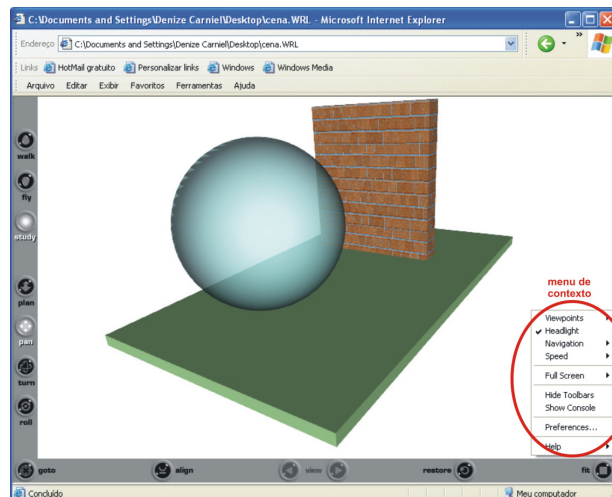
C:\Documents and Settings\Denize Carniel\Desktop\cena.WRL - Microsoft Internet Explorer

Endereço C:\Documents and Settings\Denize Carniel\Desktop\cena.WRL

Links HotMail gratuito Personalizar links Windows Windows Media

Arquivo Editar Exibir Favoritos Ferramentas Ajuda

walk
fly
study
plan
pan
turn
roll

menu de contexto

Viewpoints
Headlight
Navigation
Speed
Full Screen
Hide Toolbars
Show Console
Preferences...
Help

goto
align
view
restore
fit

Concluído
Meu computador